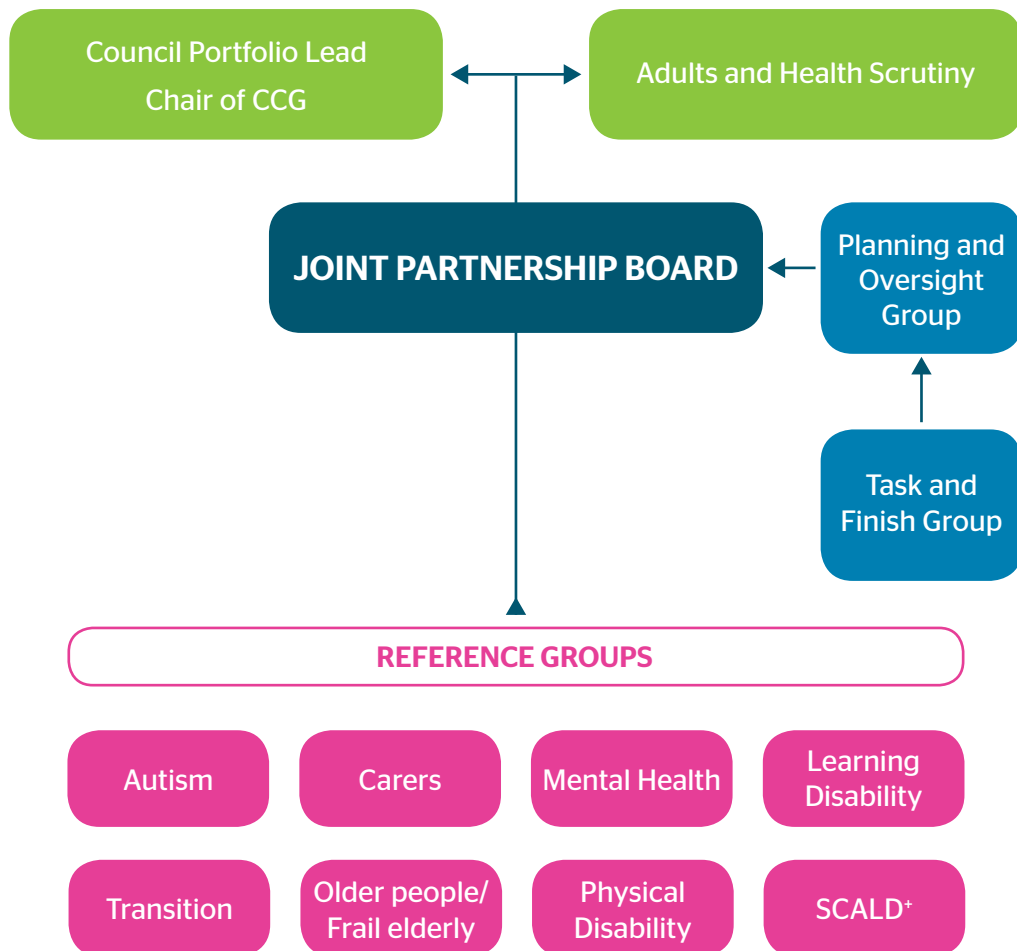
Council Portfolio Lead
Chair of CCG

Adults and Health Scrutiny

JOINT PARTNERSHIP BOARD

Planning and Oversight Group

Task and Finish Group

REFERENCE GROUPS

Autism

Carers

Mental Health

Learning Disability

Transition

Older people/ Frail elderly

Physical Disability

SCALD$^{+}$